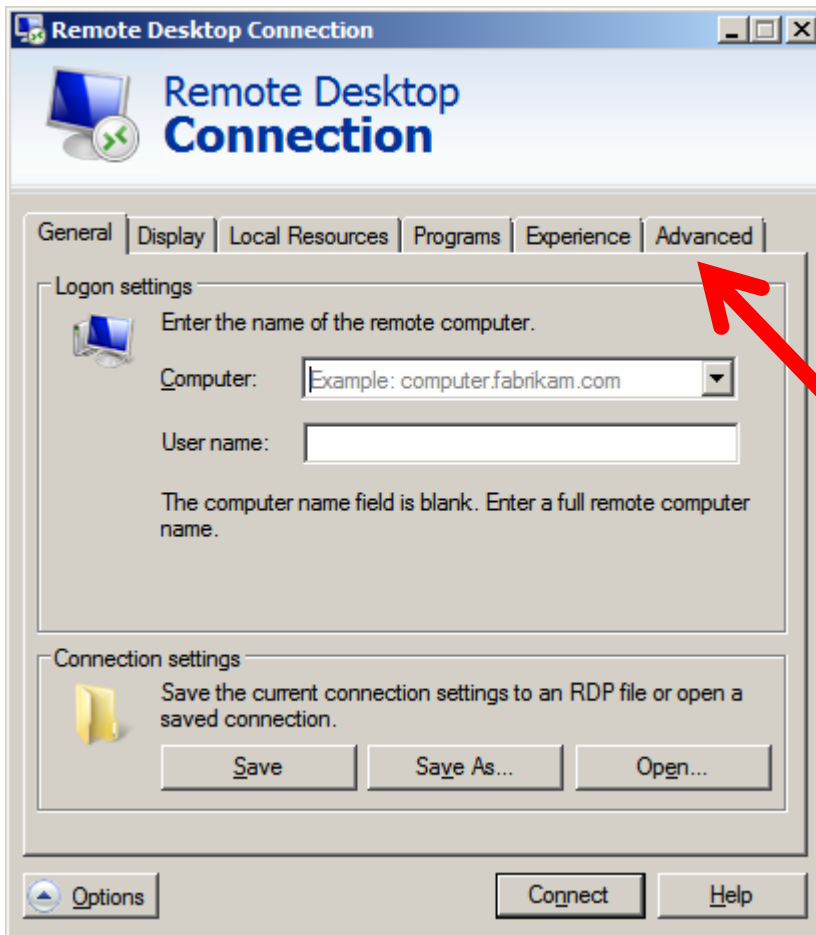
Remote Desktop Connection

Remote Desktop
Connection

General | Display | Local Resources | Programs | Experience | Advanced

Logon settings

Enter the name of the remote computer.

Computer: Example: computer.fabrikam.com

User name:

The computer name field is blank. Enter a full remote computer name.

Connection settings

Save the current connection settings to an RDP file or open a saved connection.

Save | Save As... | Open...

Options

Connect | Help